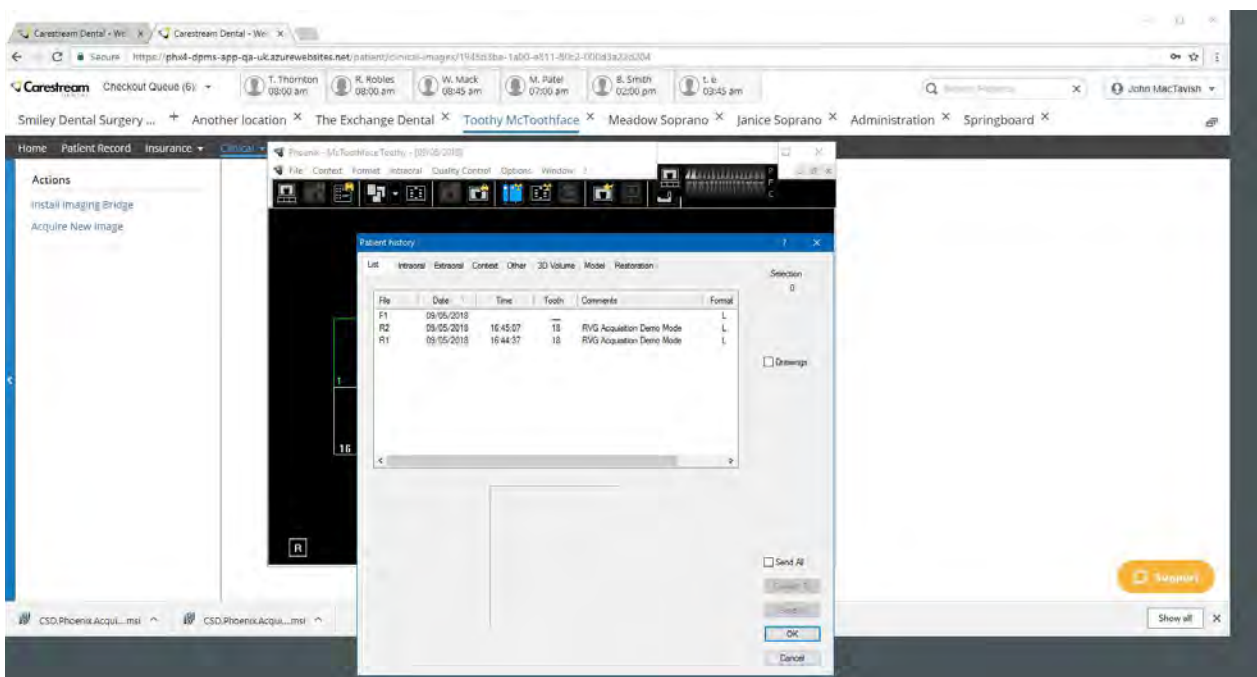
Carestream Dental - We × Carestream Dental - We ×

Secure https://phx4-dpms-app-qa-uk.azurewebsites.net/patient/clinical-images/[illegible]

Carestream Checkout Queue (6) T. Thornton 08:00 am R. Robles 08:00 am W. Mack 08:45 am M. Patel 07:00 am B. Smith 02:00 pm t. e 03:45 am Search Patients × John MacTavish

Smiley Dental Surgery ... + Another location × The Exchange Dental × Toothy McToothface × Meadow Soprano × Janice Soprano × Administration × Springboard ×

Home Patient Record Insurance Clinical

Actions
Install Imaging Bridge
Acquire New Image

Phoenix - McToothface Toothy - (09/05/2018)
File Context Format Intraoral Quality Control Options Window ?

1
16
R

Patient history ? ×
List Intraoral Extraoral Context Other 3D Volume Model Restoration

| File | Date | Time | Tooth | Comments | Format |
|---|---|---|---|---|---|
| F1 | 09/05/2018 | | — | | L |
| R2 | 09/05/2018 | 16:45:07 | 18 | RVG Acquisition Demo Mode | L |
| R1 | 09/05/2018 | 16:44:37 | 18 | RVG Acquisition Demo Mode | L |

Selection
0
Drawings
Send All
OK
Cancel

Support

CSD.Phoenix.Acqui....msi CSD.Phoenix.Acqui....msi Show all ×